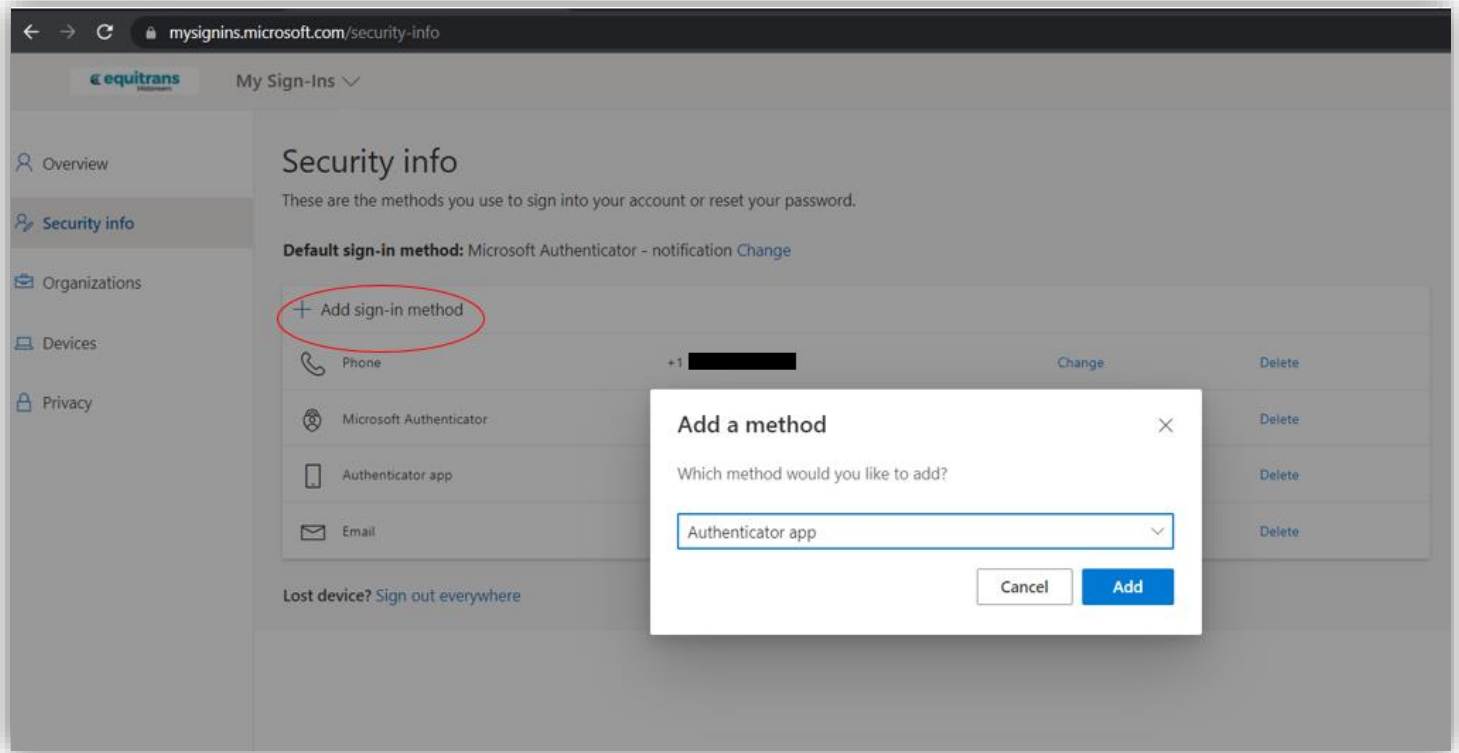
mysignins.microsoft.com/security-info

equitrans

My Sign-Ins

Overview

Security info

Organizations

Devices

Privacy

Security info

These are the methods you use to sign into your account or reset your password.

Default sign-in method: Microsoft Authenticator - notification Change

+ Add sign-in method

Phone +1 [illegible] Change Delete

Microsoft Authenticator Delete

Authenticator app Delete

Email Delete

Lost device? Sign out everywhere

Add a method

Which method would you like to add?

Authenticator app

Cancel

Add